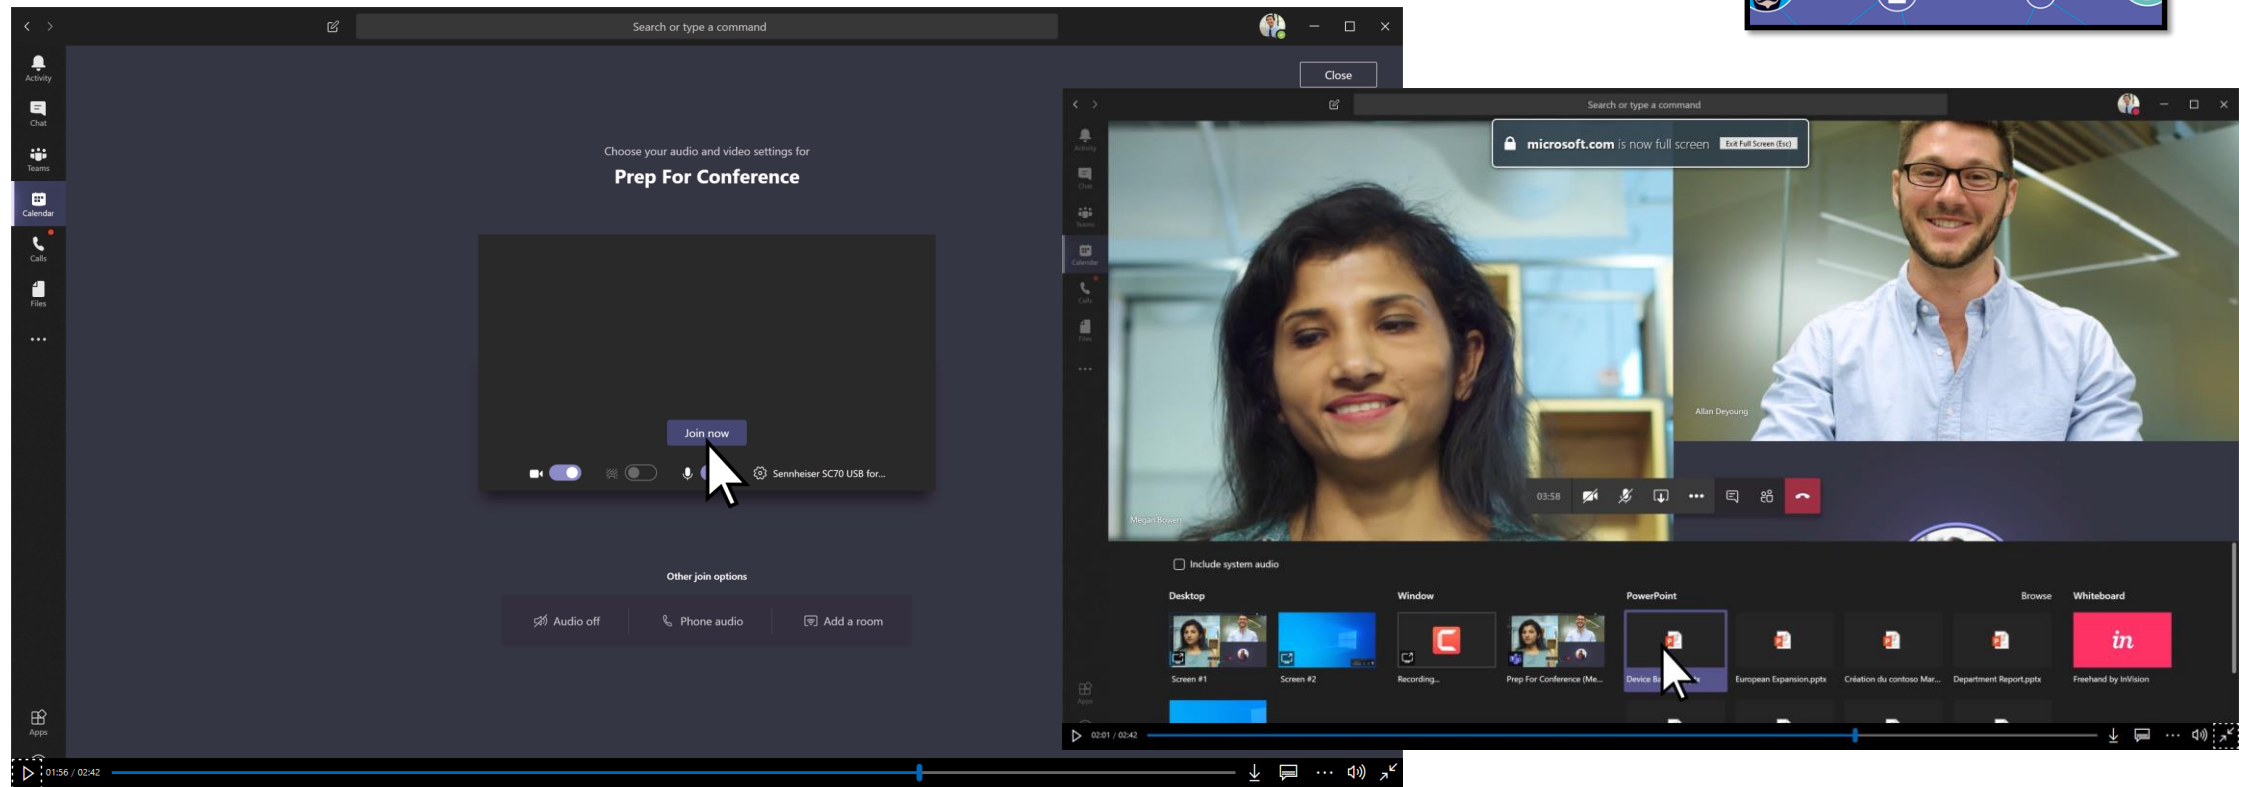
Search or type a command

Activity
Chat
Teams
Calendar
Calls
Files
...
Apps

Close

Choose your audio and video settings for
Prep For Conference

Join now

Sennheiser SC70 USB for...

Other join options

Audio off
Phone audio
Add a room

01:56 / 02:42

Search or type a command

microsoft.com is now full screen Exit Full Screen (Esc)

Activity
Chat
Teams
Calendar
Calls
Files
...
Apps

Allan Deyoung
Megan Bowen

03:58

Include system audio

Desktop
Screen #1
Screen #2

Window
Recording...
Prep For Conference (Me...

PowerPoint
Browse
Device Ba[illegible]
European Expansion.pptx
Création du contoso Mar...
Department Report.pptx

Whiteboard
in
Freehand by InVision

02:01 / 02:42